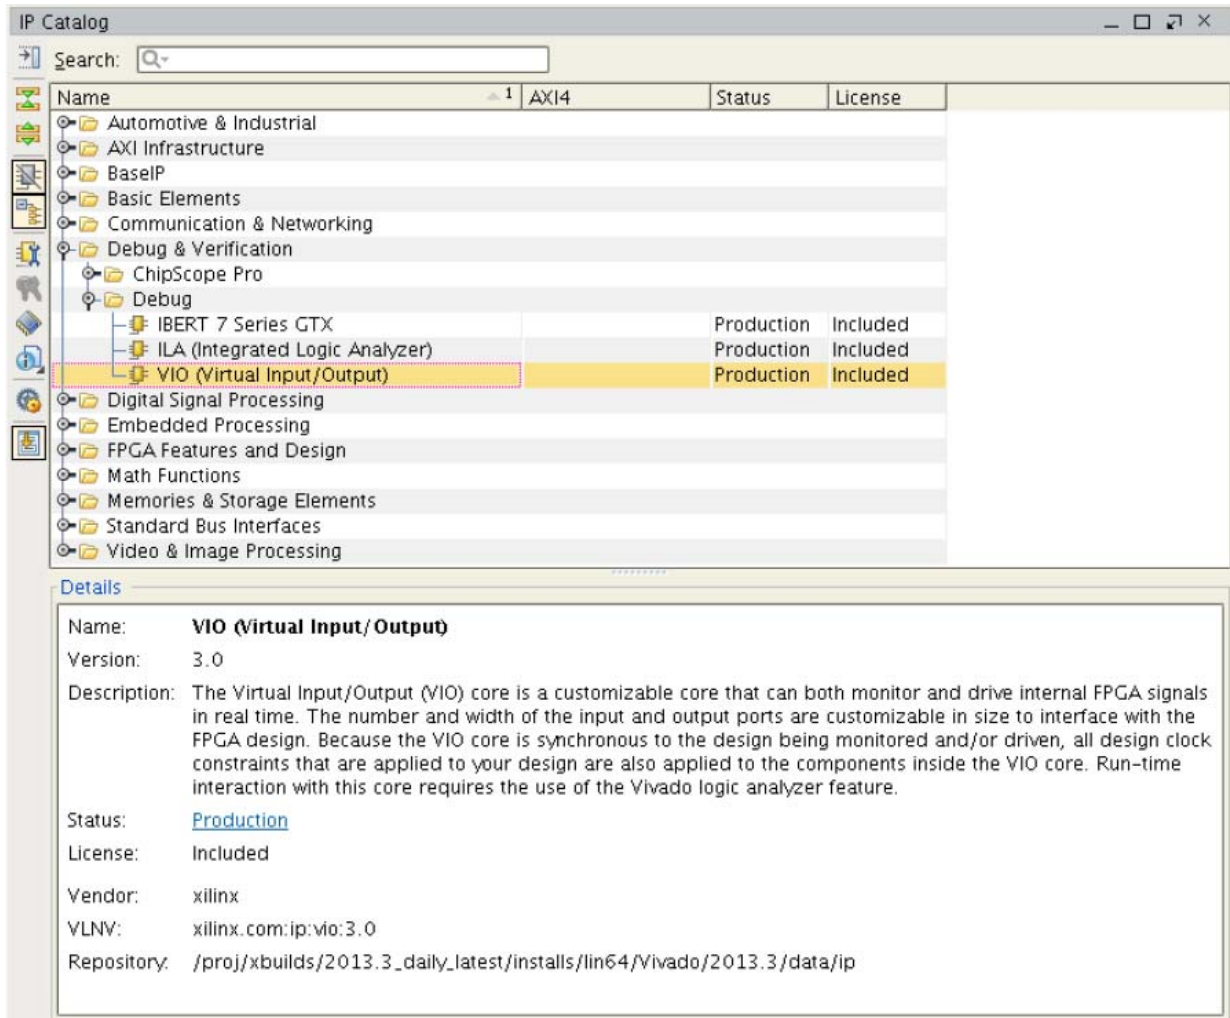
IP Catalog

Search:

| Name | AXI4 | Status | License |
|---|---|---|---|
| Automotive & Industrial | | | |
| AXI Infrastructure | | | |
| BaseIP | | | |
| Basic Elements | | | |
| Communication & Networking | | | |
| Debug & Verification | | | |
| ChipScope Pro | | | |
| Debug | | | |
| IBERT 7 Series GTX | | Production | Included |
| ILA (Integrated Logic Analyzer) | | Production | Included |
| VIO (Virtual Input/Output) | | Production | Included |
| Digital Signal Processing | | | |
| Embedded Processing | | | |
| FPGA Features and Design | | | |
| Math Functions | | | |
| Memories & Storage Elements | | | |
| Standard Bus Interfaces | | | |
| Video & Image Processing | | | |

Details

Name: VIO (Virtual Input/Output)

Version: 3.0

Description: The Virtual Input/Output (VIO) core is a customizable core that can both monitor and drive internal FPGA signals in real time. The number and width of the input and output ports are customizable in size to interface with the FPGA design. Because the VIO core is synchronous to the design being monitored and/or driven, all design clock constraints that are applied to your design are also applied to the components inside the VIO core. Run-time interaction with this core requires the use of the Vivado logic analyzer feature.

Status: Production

License: Included

Vendor: xilinx

VLNV: xilinx.com:ip:vio:3.0

Repository: /proj/xbuilds/2013.3_daily_latest/installs/lin64/Vivado/2013.3/data/ip